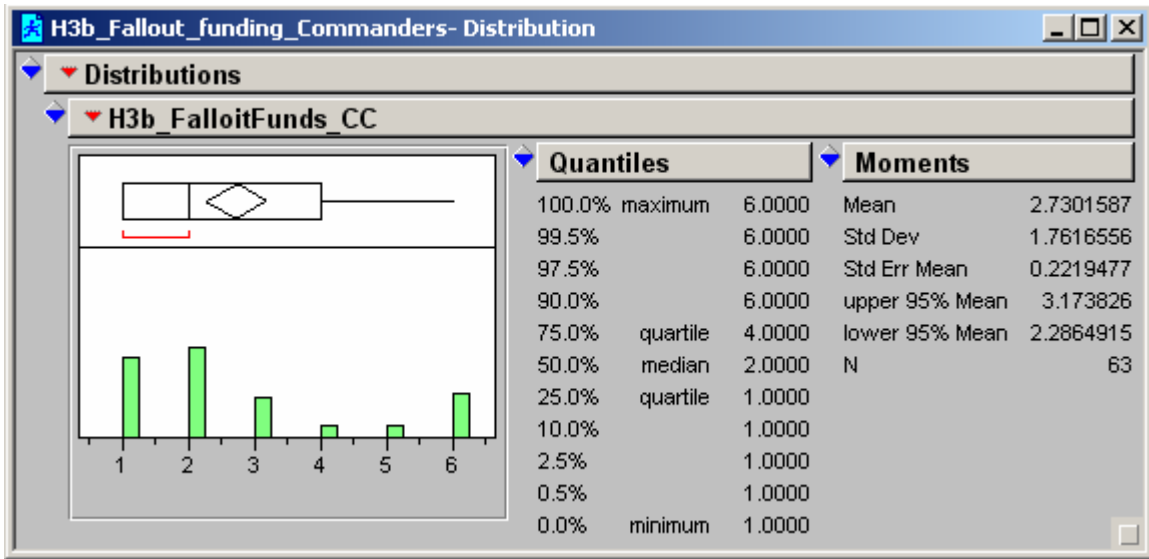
H3b_Fallout_funding_Commanders- Distribution

Distributions

H3b_FalloitFunds_CC

1 2 3 4 5 6

Quantiles

| | | |
|---|---|---|
| 100.0% | maximum | 6.0000 |
| 99.5% | | 6.0000 |
| 97.5% | | 6.0000 |
| 90.0% | | 6.0000 |
| 75.0% | quartile | 4.0000 |
| 50.0% | median | 2.0000 |
| 25.0% | quartile | 1.0000 |
| 10.0% | | 1.0000 |
| 2.5% | | 1.0000 |
| 0.5% | | 1.0000 |
| 0.0% | minimum | 1.0000 |

Moments

| | |
|---|---|
| Mean | 2.7301587 |
| Std Dev | 1.7616556 |
| Std Err Mean | 0.2219477 |
| upper 95% Mean | 3.173826 |
| lower 95% Mean | 2.2864915 |
| N | 63 |